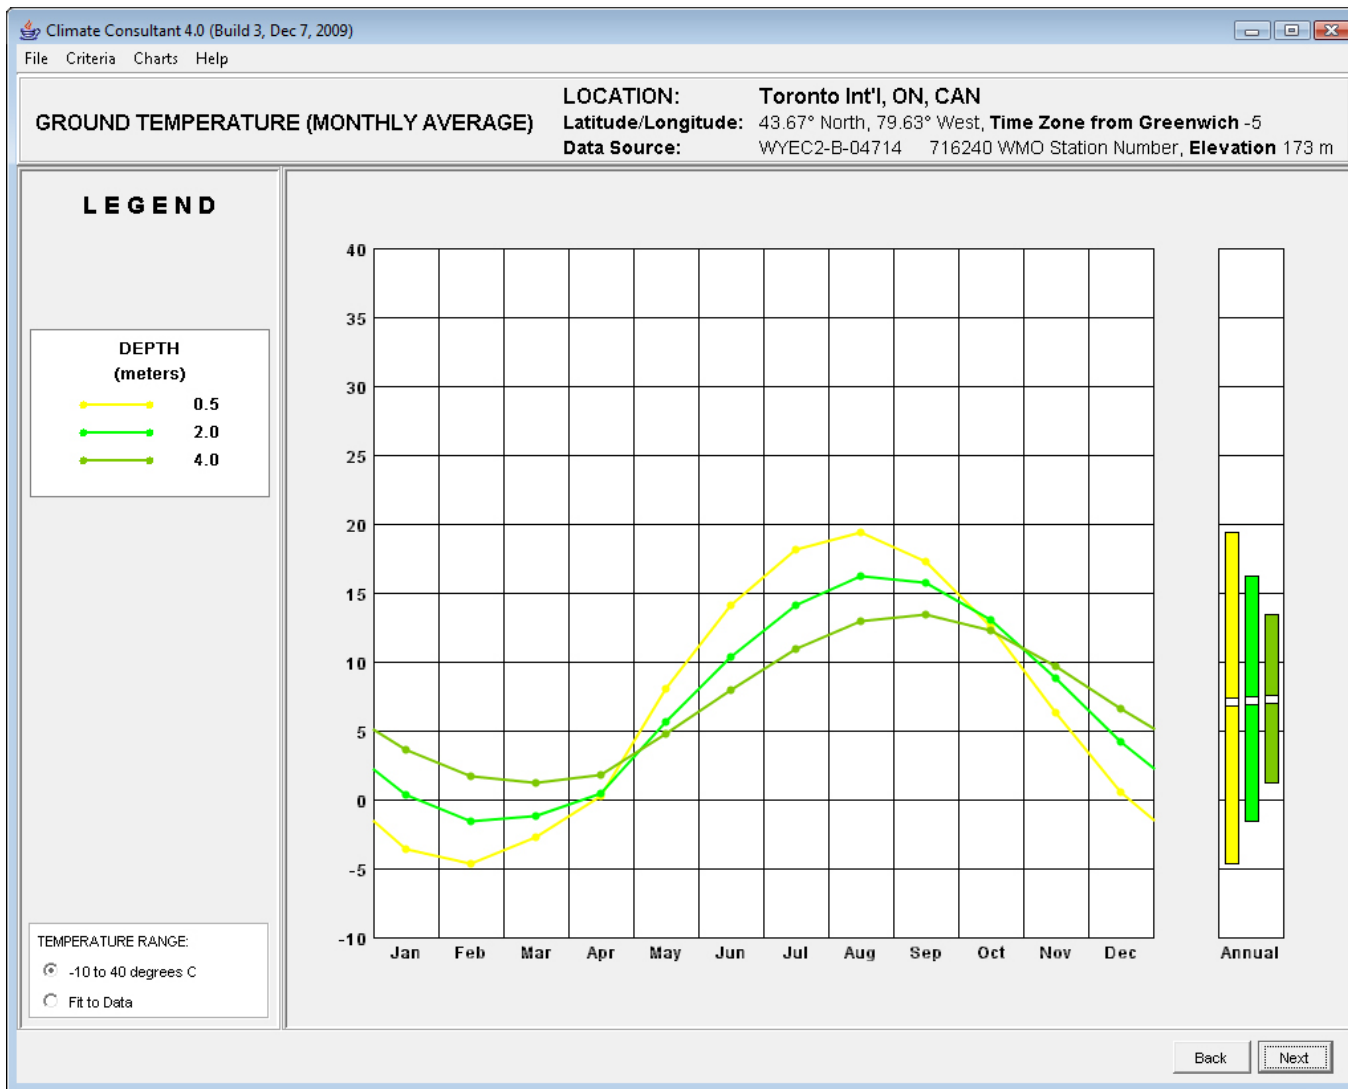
Climate Consultant 4.0 (Build 3, Dec 7, 2009)

File Criteria Charts Help

GROUND TEMPERATURE (MONTHLY AVERAGE)

LOCATION: Toronto Int'l, ON, CAN
Latitude/Longitude: 43.67° North, 79.63° West, Time Zone from Greenwich -5
Data Source: WYEC2-B-04714 716240 WMO Station Number, Elevation 173 m

LEGEND

DEPTH
(meters)
0.5
2.0
4.0

40
35
30
25
20
15
10
5
0
-5
-10

Jan Feb Mar Apr May Jun Jul Aug Sep Oct Nov Dec

Annual

TEMPERATURE RANGE:
-10 to 40 degrees C
Fit to Data

Back Next